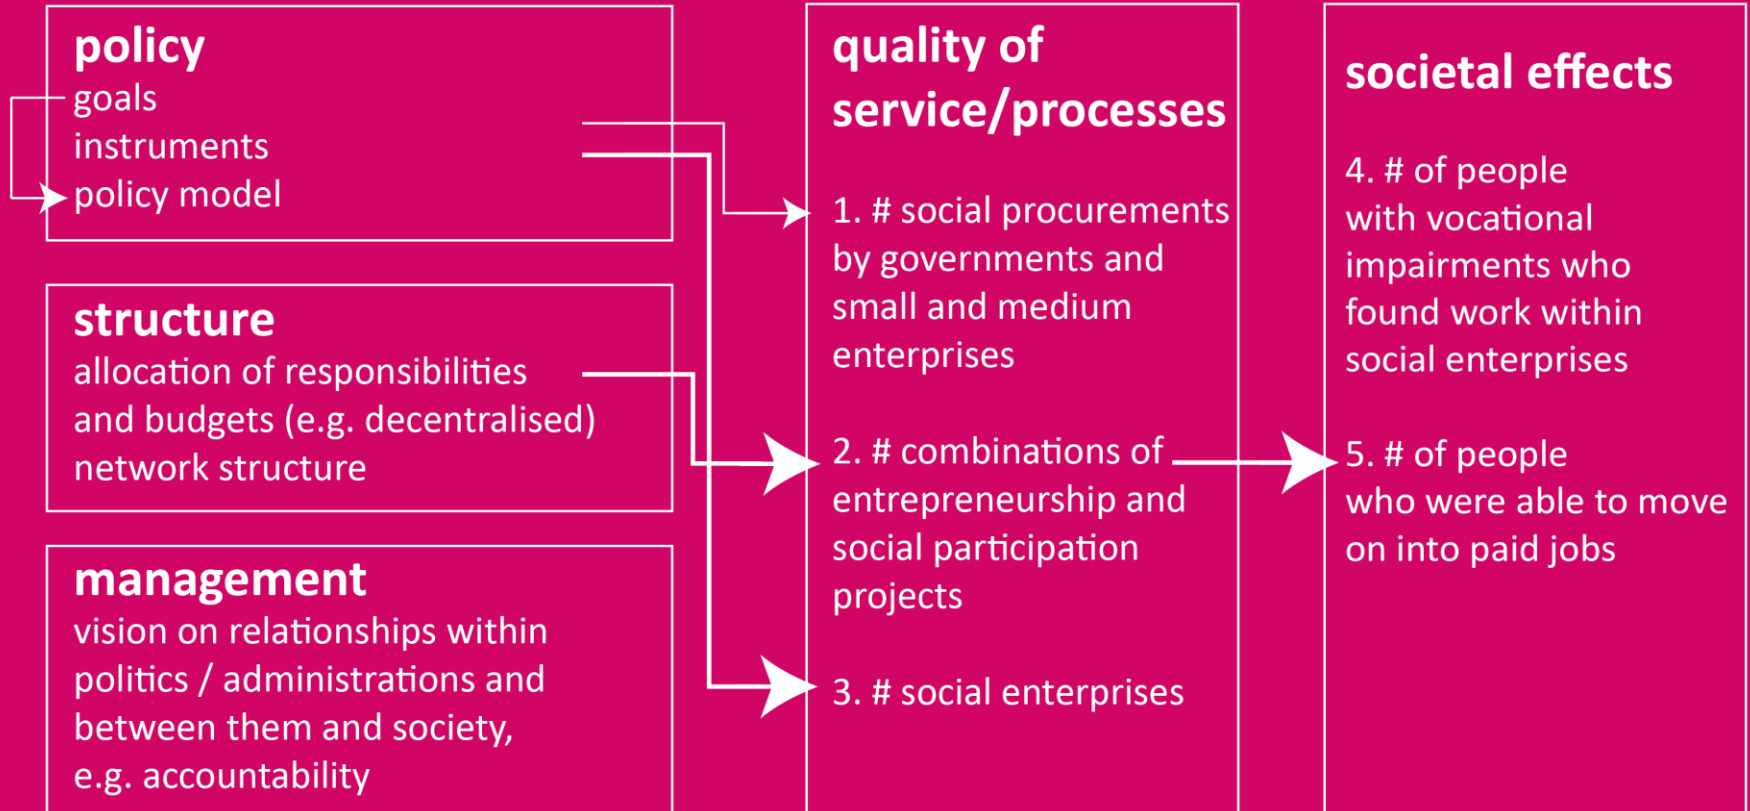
policy
goals
instruments
policy model

structure
allocation of responsibilities and budgets (e.g. decentralised) network structure

management
vision on relationships within politics / administrations and between them and society, e.g. accountability

quality of service/processes

1. # social procurements by governments and small and medium enterprises

2. # combinations of entrepreneurship and social participation projects

3. # social enterprises

societal effects

4. # of people with vocational impairments who found work within social enterprises

5. # of people who were able to move on into paid jobs